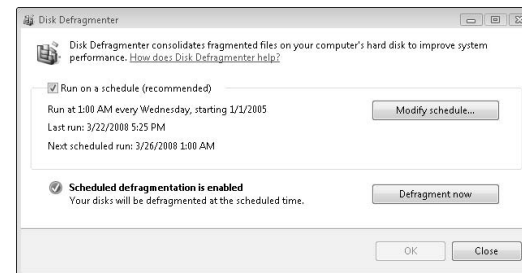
Disk Defragmenter

Disk Defragmenter consolidates fragmented files on your computer's hard disk to improve system performance. How does Disk Defragmenter help?

Run on a schedule (recommended)

Run at 1:00 AM every Wednesday, starting 1/1/2005

Modify schedule...

Last run: 3/22/2008 5:25 PM

Next scheduled run: 3/26/2008 1:00 AM

Scheduled defragmentation is enabled
Your disks will be defragmented at the scheduled time.

Defragment now

OK

Close